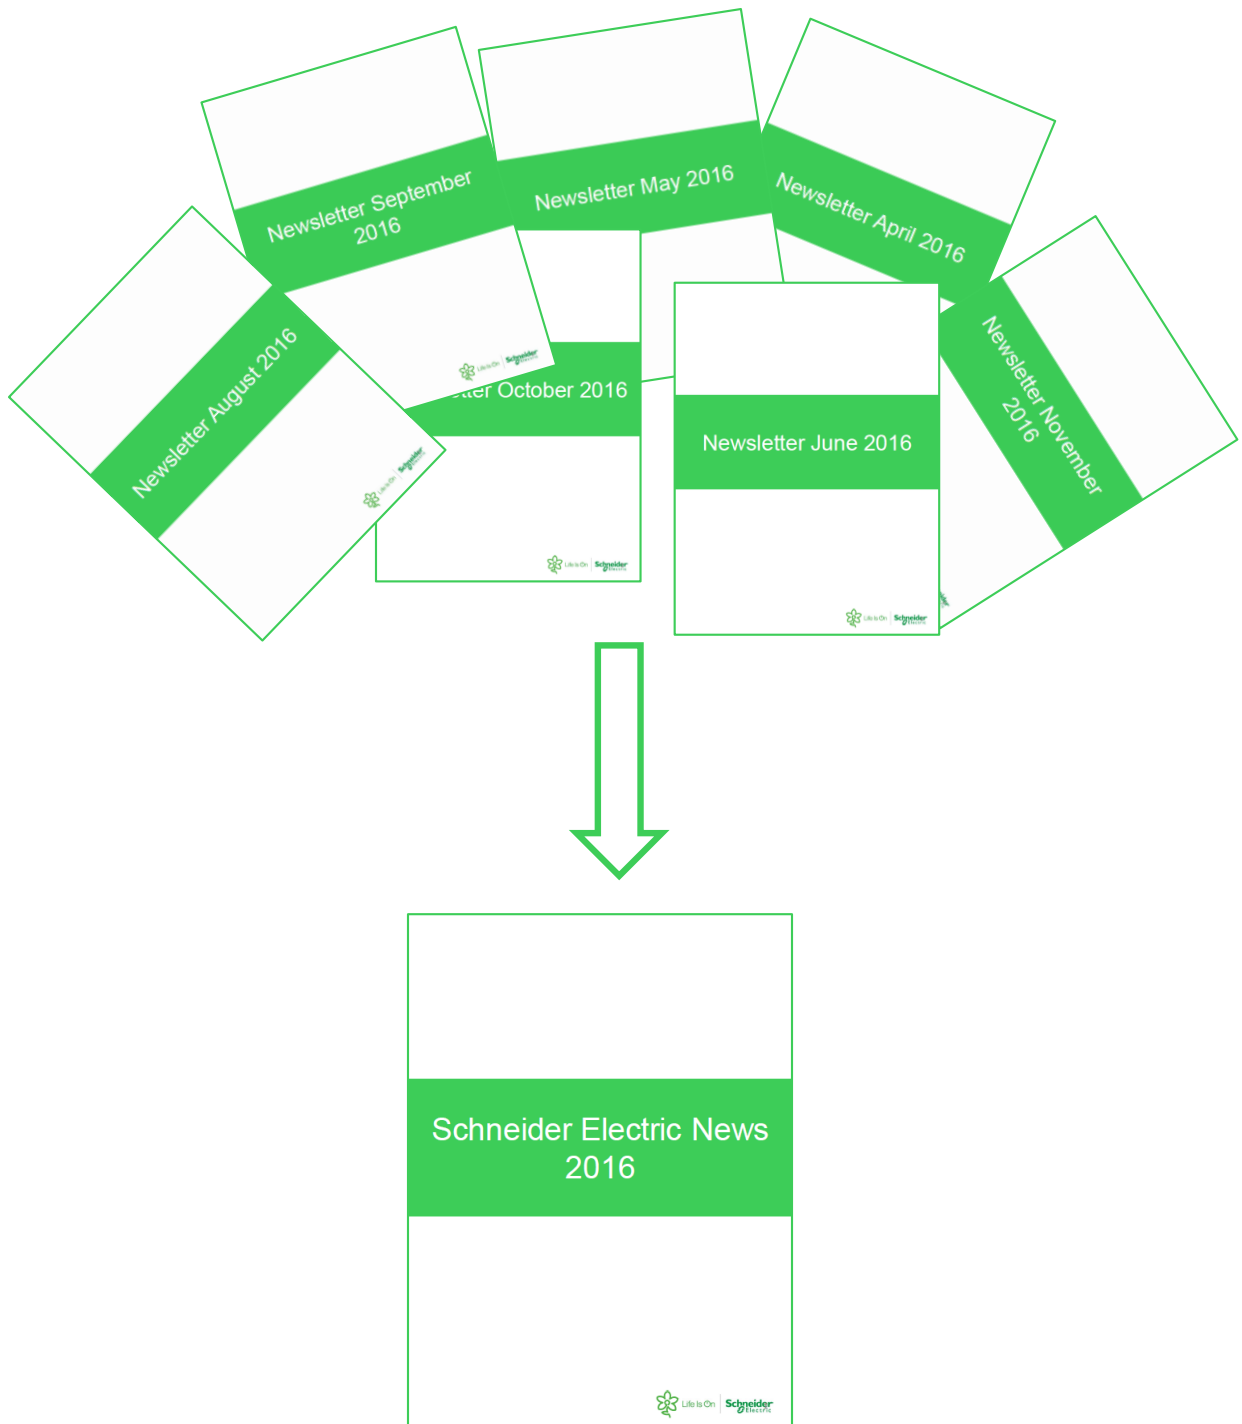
Newsletter September 2016

Newsletter May 2016

Newsletter April 2016

Newsletter August 2016

Life Is On | Schneider Electric

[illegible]tter October 2016

Life Is On | Schneider Electric

Life Is On | Schneider Electric

Newsletter June 2016

Life Is On | Schneider Electric

Newsletter November 2016

Schneider Electric News 2016

Life Is On | Schneider Electric